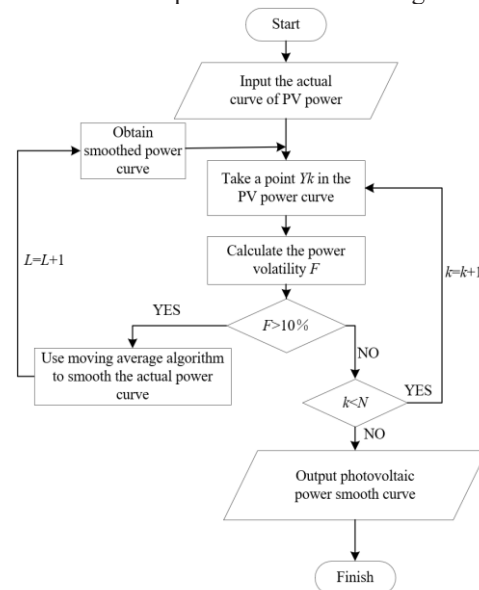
Start

Input the actual curve of PV power

Obtain smoothed power curve

Take a point $Yk$ in the PV power curve

$L$=$L$+1

Calculate the power volatility $F$

$k$=$k$+1

YES

$F$>10%

Use moving average algorithm to smooth the actual power curve

NO

YES

$k$<$N$

NO

Output photovoltaic power smooth curve

Finish